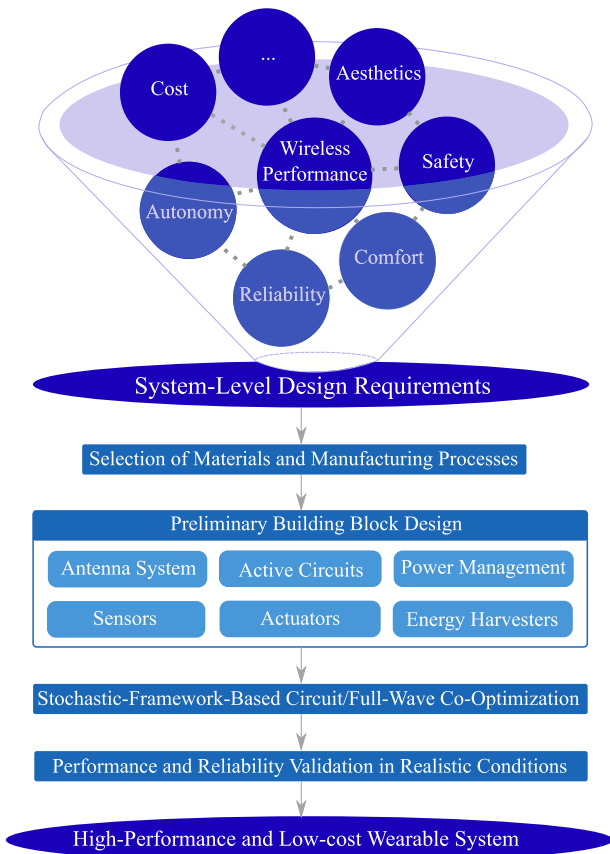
Cost

...

Aesthetics

Wireless Performance

Safety

Autonomy

Comfort

Reliability

System-Level Design Requirements

Selection of Materials and Manufacturing Processes

Preliminary Building Block Design

Antenna System

Active Circuits

Power Management

Sensors

Actuators

Energy Harvesters

Stochastic-Framework-Based Circuit/Full-Wave Co-Optimization

Performance and Reliability Validation in Realistic Conditions

High-Performance and Low-cost Wearable System